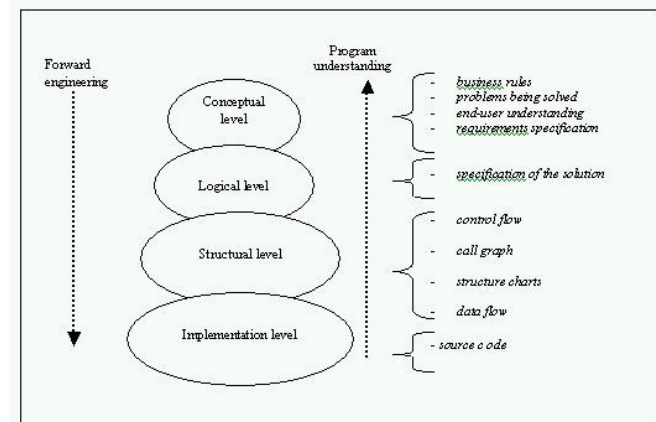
Forward engineering

Program understanding

Conceptual level

Logical level

Structural level

Implementation level

- business rules
- problems being solved
- end-user understanding
- requirements specification

- specification of the solution

- control flow
- call graph
- structure charts
- data flow

- source c ode